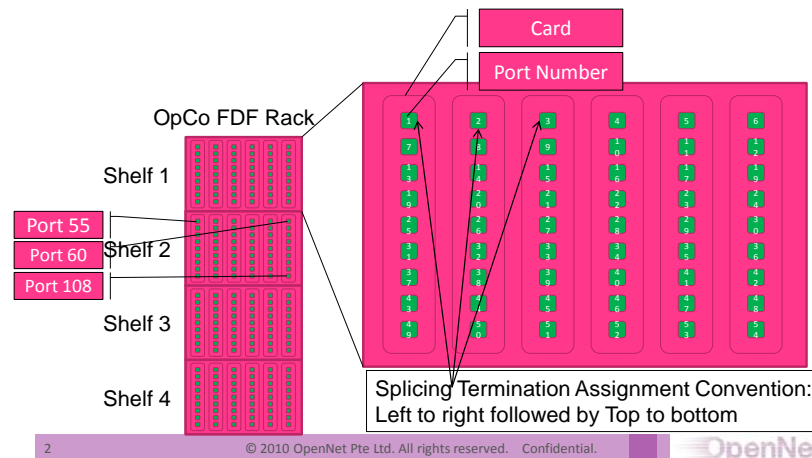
Card

Port Number

OpCo FDF Rack

Shelf 1

Port 55

Port 60

Shelf 2

Port 108

Shelf 3

Shelf 4

| 1 | 2 | 3 | 4 | 5 | 6 |
|---|---|---|---|---|---|
| 7 | 8 | 9 | 10 | 11 | 12 |
| 13 | 14 | 15 | 16 | 17 | 18 |
| 19 | 20 | 21 | 22 | 23 | 24 |
| 25 | 26 | 27 | 28 | 29 | 30 |
| 31 | 32 | 33 | 34 | 35 | 36 |
| 37 | 38 | 39 | 40 | 41 | 42 |
| 43 | 44 | 45 | 46 | 47 | 48 |
| 49 | 50 | 51 | 52 | 53 | 54 |

Splicing Termination Assignment Convention: Left to right followed by Top to bottom

2

© 2010 OpenNet Pte Ltd. All rights reserved. Confidential.

OpenNe